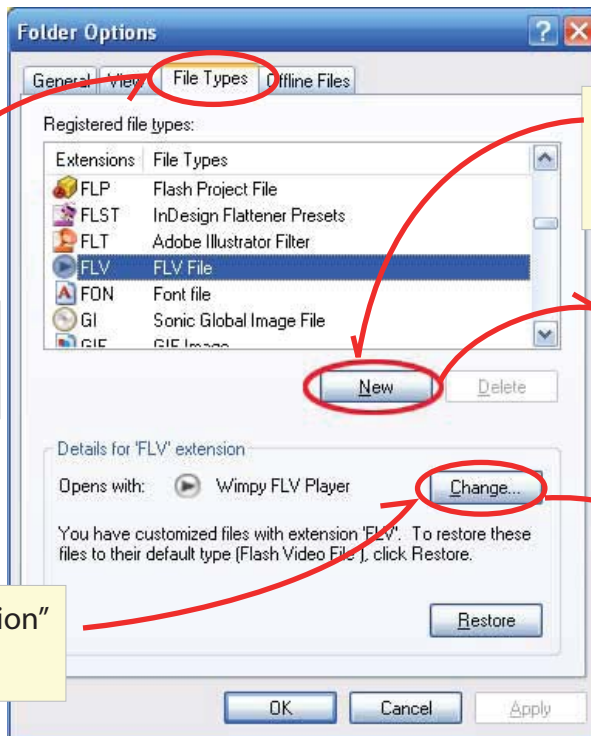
Folder Options

General | View | File Types | Offline Files

Registered file types:

| Extensions | File Types |
|---|---|
| FLP | Flash Project File |
| FLST | InDesign Flattener Presets |
| FLT | Adobe Illustrator Filter |
| FLV | FLV File |
| FON | Font file |
| GI | Sonic Global Image File |
| GIF | GIF Image |

New | Delete

Details for 'FLV' extension

Opens with: Wimpy FLV Player | Change...

You have customized files with extension 'FLV'. To restore these files to their default type (Flash Video File), click Restore.

Restore

ion"

OK | Cancel | Apply